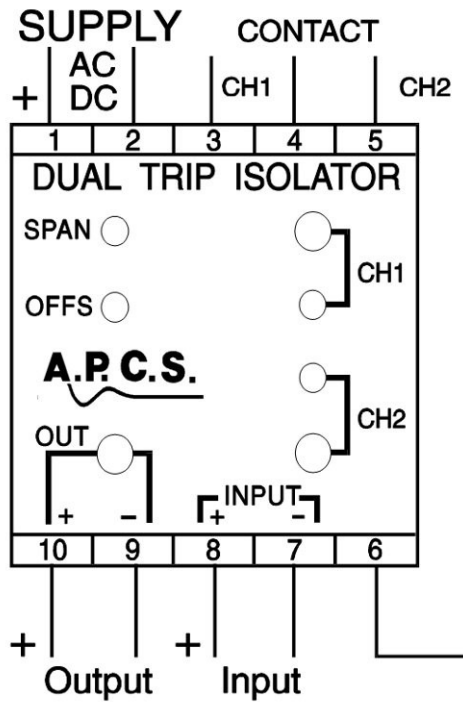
SUPPLY
+ AC DC
CONTACT
CH1 CH2

| 1 | 2 | 3 | 4 | 5 |
|---|---|---|---|---|

DUAL TRIP ISOLATOR

SPAN
OFFS
CH1
A.P. C.S.
CH2
OUT
+ −
INPUT
+ −

| 10 | 9 | 8 | 7 | 6 |
|---|---|---|---|---|

+ Output
+ Input